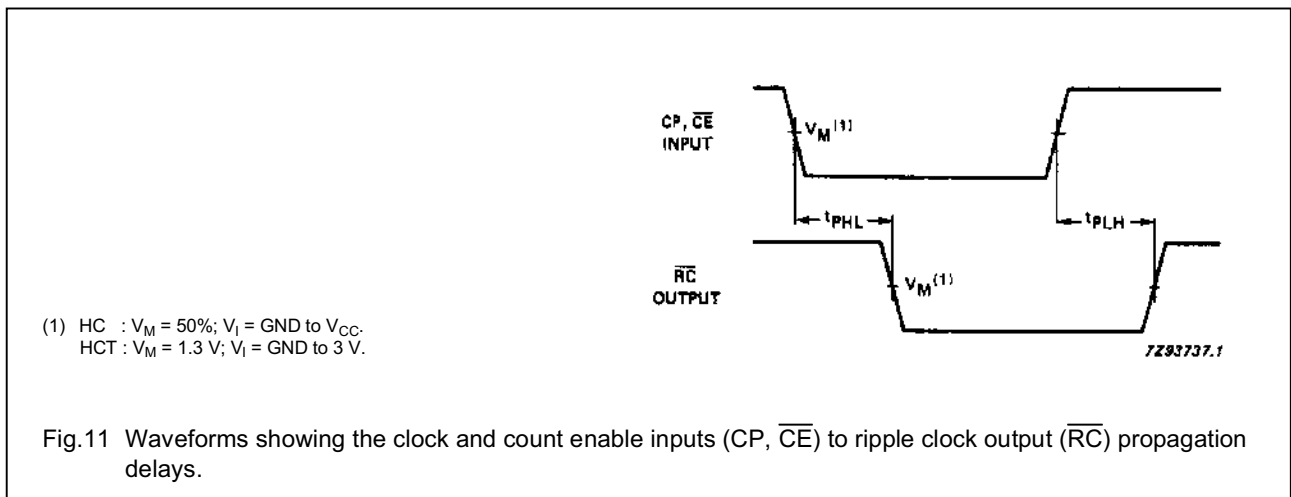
CP, $\overline{CE}$ INPUT

$V_M^{(1)}$

$t_{PHL}$

$t_{PLH}$

$\overline{RC}$ OUTPUT

$V_M^{(1)}$

(1) HC : $V_M$ = 50%; $V_I$ = GND to $V_{CC}$.
HCT : $V_M$ = 1.3 V; $V_I$ = GND to 3 V.

7Z93737.1

Fig.11 Waveforms showing the clock and count enable inputs (CP, $\overline{CE}$) to ripple clock output ($\overline{RC}$) propagation delays.